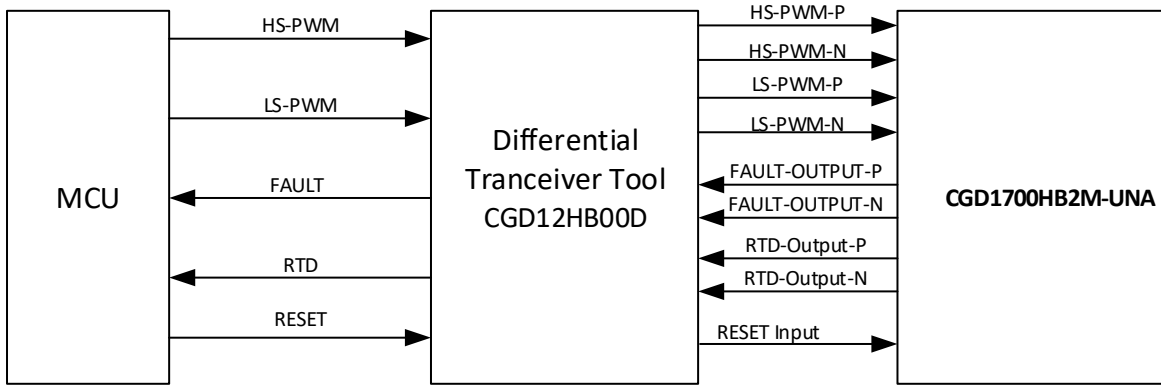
HS-PWM

LS-PWM

MCU

FAULT

RTD

RESET

Differential Tranceiver Tool CGD12HB00D

HS-PWM-P

HS-PWM-N

LS-PWM-P

LS-PWM-N

FAULT-OUTPUT-P

FAULT-OUTPUT-N

RTD-Output-P

RTD-Output-N

RESET Input

CGD1700HB2M-UNA